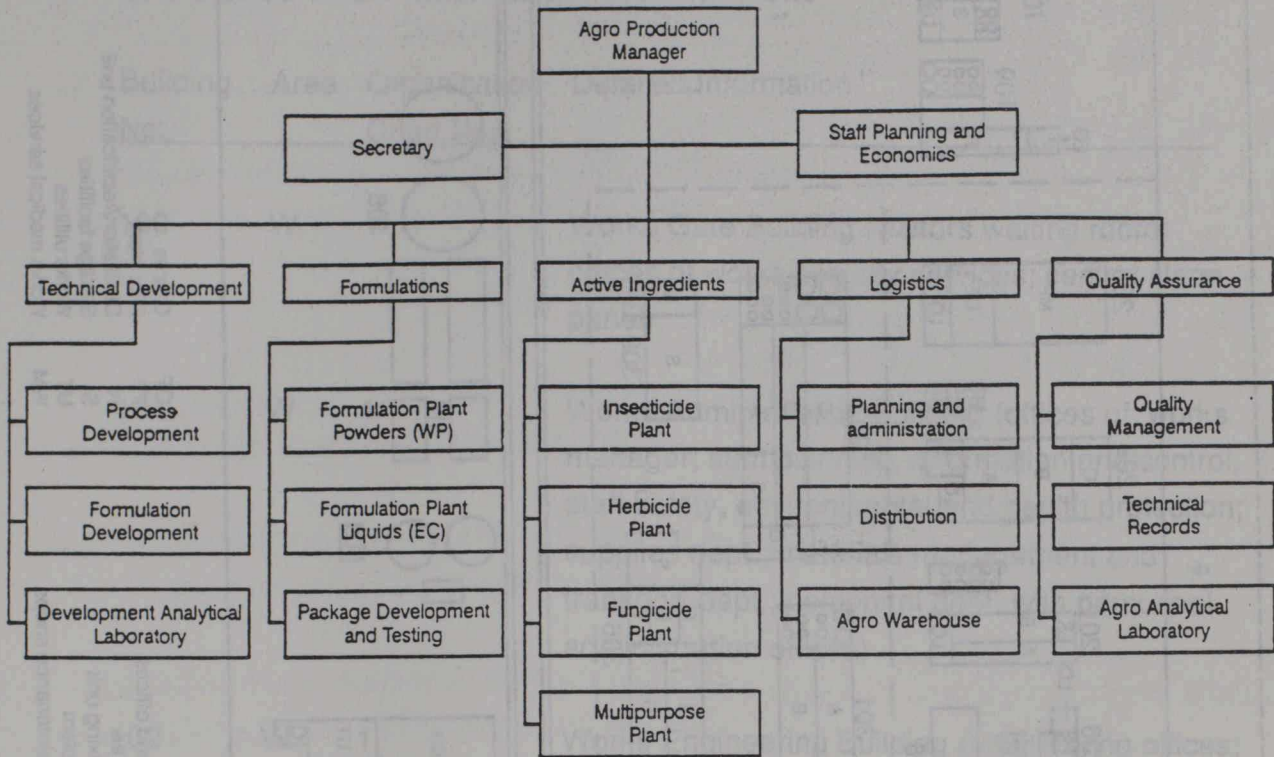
Agro Production Manager

Secretary

Staff Planning and Economics

Technical Development

Formulations

Active Ingredients

Logistics

Quality Assurance

Process Development

Formulation Development

Development Analytical Laboratory

Formulation Plant Powders (WP)

Formulation Plant Liquids (EC)

Package Development and Testing

Insecticide Plant

Herbicide Plant

Fungicide Plant

Multipurpose Plant

Planning and administration

Distribution

Agro Warehouse

Quality Management

Technical Records

Agro Analytical Laboratory